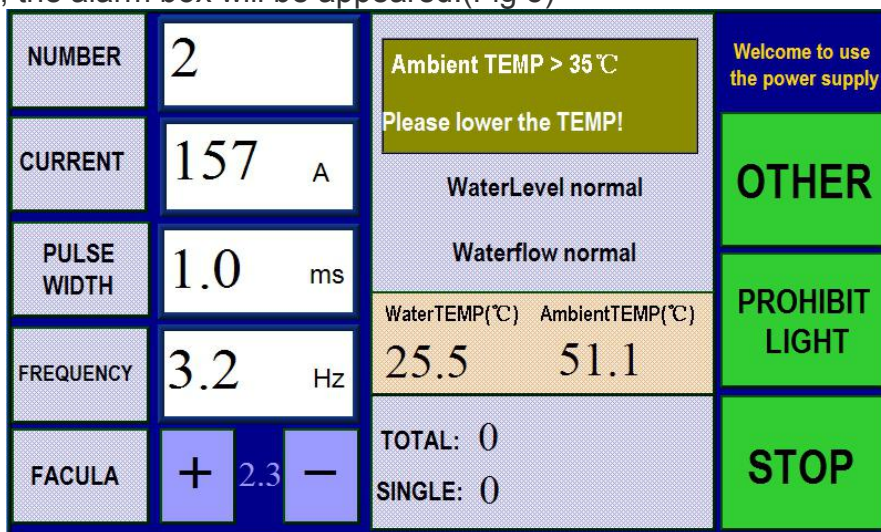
, the alarm box will be appeared.(Fig 3)

NUMBER 2

CURRENT 157 A

PULSE WIDTH 1.0 ms

FREQUENCY 3.2 Hz

FACULA + 2.3 −

Ambient TEMP > 35℃

Please lower the TEMP!

WaterLevel normal

Waterflow normal

WaterTEMP(℃) AmbientTEMP(℃)

25.5 51.1

TOTAL: 0

SINGLE: 0

Welcome to use the power supply

OTHER

PROHIBIT LIGHT

STOP